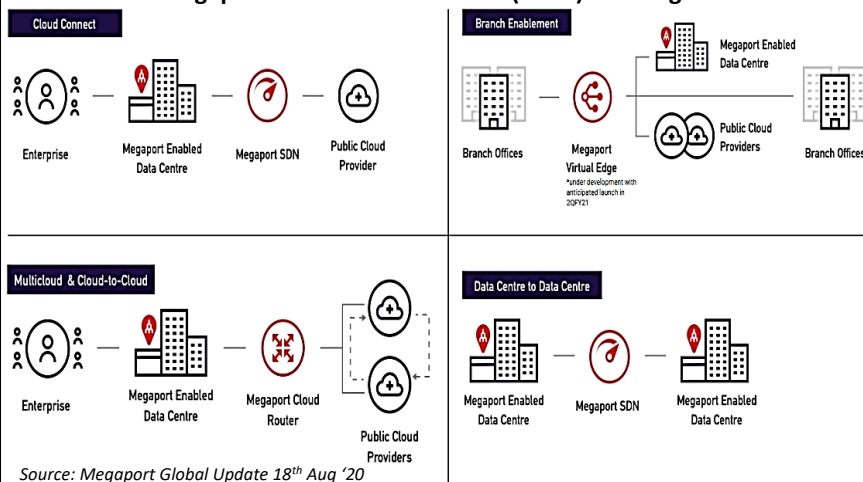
Cloud Connect

Enterprise

Megaport Enabled Data Centre

Megaport SDN

Public Cloud Provider

Branch Enablement

Branch Offices

Megaport Virtual Edge
*under development with anticipated launch in 2QFY21

Megaport Enabled Data Centre

Public Cloud Providers

Branch Offices

Multicloud & Cloud-to-Cloud

Enterprise

Megaport Enabled Data Centre

Megaport Cloud Router

Public Cloud Providers

Data Centre to Data Centre

Megaport Enabled Data Centre

Megaport SDN

Megaport Enabled Data Centre

Source: Megaport Global Update 18$^{th}$ Aug '20